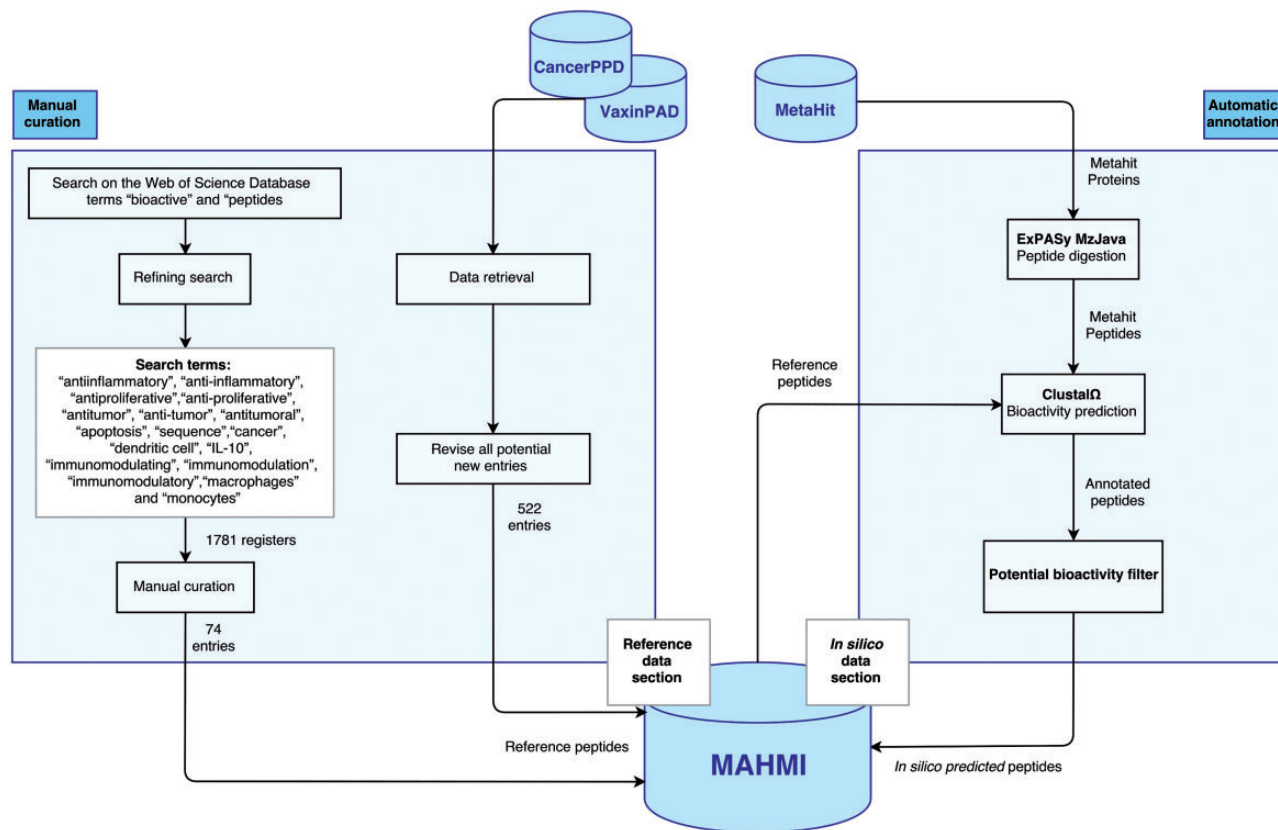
CancerPPD

VaxinPAD

MetaHit

Manual curation

Automatic annotation

Search on the Web of Science Database terms "bioactive" and "peptides

Refining search

Search terms:
"antiinflammatory", "anti-inflammatory", "antiproliferative","anti-proliferative", "antitumor", "anti-tumor", "antitumoral", "apoptosis", "sequence","cancer", "dendritic cell", "IL-10", "immunomodulating", "immunomodulation", "immunomodulatory","macrophages" and "monocytes"

1781 registers

Manual curation

74 entries

Data retrieval

Revise all potential new entries

522 entries

Metahit Proteins

ExPASy MzJava
Peptide digestion

Metahit Peptides

Reference peptides

ClustalΩ
Bioactivity prediction

Annotated peptides

Potential bioactivity filter

Reference data section

In silico data section

Reference peptides

MAHMI

In silico predicted peptides